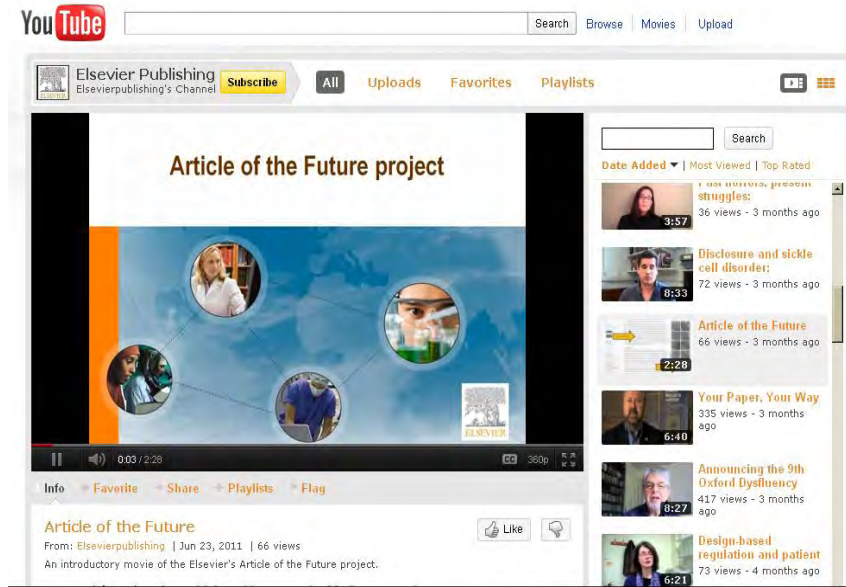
YouTube

Search Browse Movies Upload

Elsevier Publishing
Elsevierpublishing's Channel
Subscribe

All Uploads Favorites Playlists

Article of the Future project

ELSEVIER

0:03 / 2:28 CC 360p

Info Favorite Share Playlists Flag

Article of the Future
From: Elsevierpublishing | Jun 23, 2011 | 66 views
An introductory movie of the Elsevier's Article of the Future project.

Like

Search

Date Added | Most Viewed | Top Rated

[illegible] struggles:
36 views - 3 months ago
3:57

Disclosure and sickle cell disorder:
72 views - 3 months ago
8:33

Article of the Future
66 views - 3 months ago
2:28

Your Paper, Your Way
335 views - 3 months ago
6:40

Announcing the 9th Oxford Dysfluency
417 views - 3 months ago
8:27

Design-based regulation and patient
73 views - 4 months ago
6:21